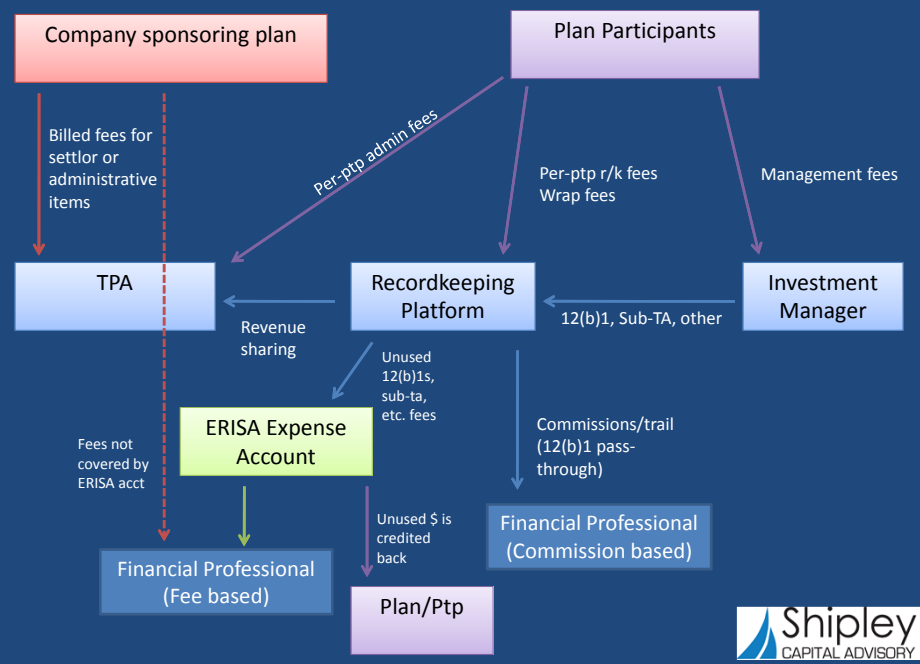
Company sponsoring plan

Plan Participants

Billed fees for settlor or administrative items

Per-ptp admin fees

Per-ptp r/k fees
Wrap fees

Management fees

TPA

Recordkeeping Platform

Investment Manager

Revenue sharing

12(b)1, Sub-TA, other

Unused 12(b)1s, sub-ta, etc. fees

ERISA Expense Account

Fees not covered by ERISA acct

Commissions/trail (12(b)1 pass-through)

Unused $ is credited back

Financial Professional (Commission based)

Financial Professional (Fee based)

Plan/Ptp

Shipley
CAPITAL ADVISORY